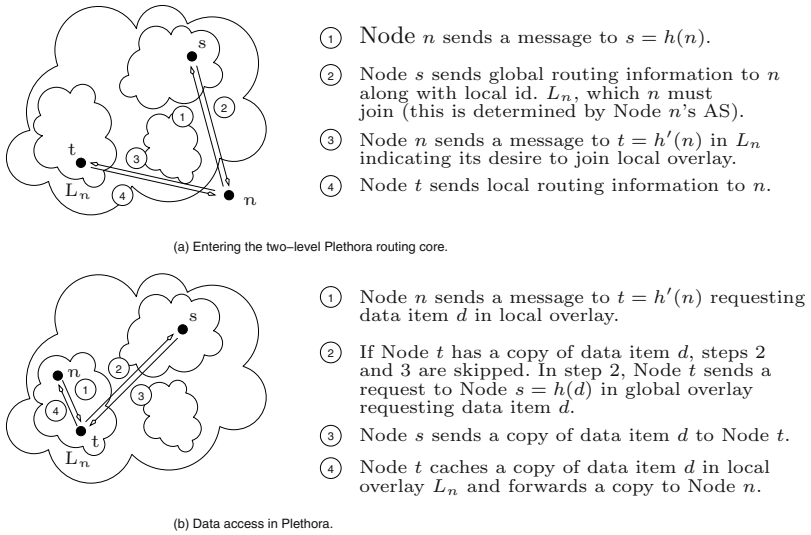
s

1

2

t

3

$L_n$

4

n

① Node $n$ sends a message to $s = h(n)$.

② Node $s$ sends global routing information to $n$ along with local id. $L_n$, which $n$ must join (this is determined by Node $n$'s AS).

③ Node $n$ sends a message to $t = h'(n)$ in $L_n$ indicating its desire to join local overlay.

④ Node $t$ sends local routing information to $n$.

(a) Entering the two–level Plethora routing core.

s

n

2

1

3

4

t

$L_n$

① Node $n$ sends a message to $t = h'(n)$ requesting data item $d$ in local overlay.

② If Node $t$ has a copy of data item $d$, steps 2 and 3 are skipped. In step 2, Node $t$ sends a request to Node $s = h(d)$ in global overlay requesting data item $d$.

③ Node $s$ sends a copy of data item $d$ to Node $t$.

④ Node $t$ caches a copy of data item $d$ in local overlay $L_n$ and forwards a copy to Node $n$.

(b) Data access in Plethora.